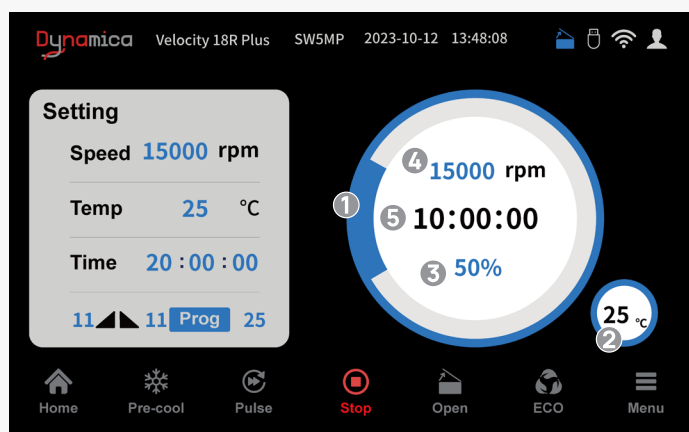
Dynamica Velocity 18R Plus SW5MP 2023-10-12 13:48:08

Setting

Speed 15000 rpm

Temp 25 °C

Time 20 : 00 : 00

11 11 Prog 25

1

4 15000 rpm

5 10:00:00

3 50%

25 °C

2

Home Pre-cool Pulse Stop Open ECO Menu